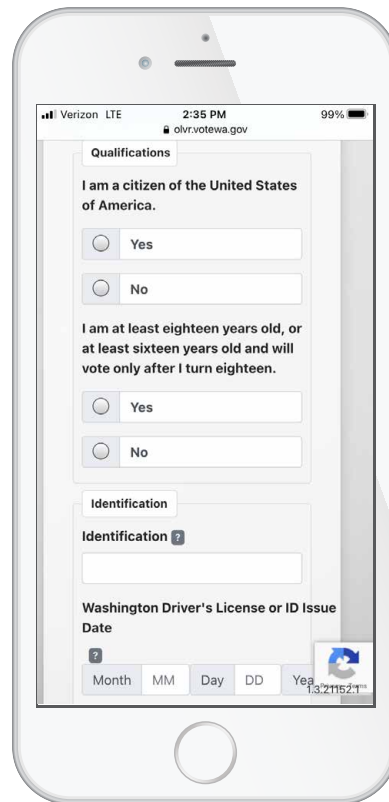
Verizon LTE 2:35 PM 99%
olvr.votewa.gov

Qualifications

I am a citizen of the United States of America.

Yes

No

I am at least eighteen years old, or at least sixteen years old and will vote only after I turn eighteen.

Yes

No

Identification

Identification ?

Washington Driver's License or ID Issue Date

?

Month MM Day DD Yea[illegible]

1.3.21152.1